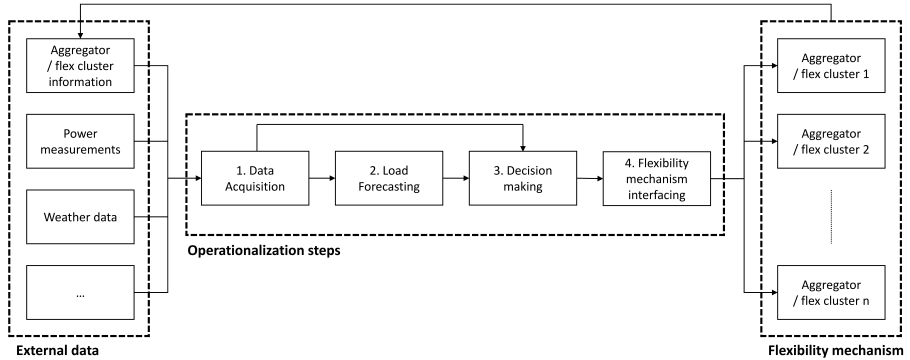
Aggregator / flex cluster information

Power measurements

Weather data

...

External data

1. Data Acquisition

2. Load Forecasting

3. Decision making

4. Flexibility mechanism interfacing

Operationalization steps

Aggregator / flex cluster 1

Aggregator / flex cluster 2

Aggregator / flex cluster n

Flexibility mechanism